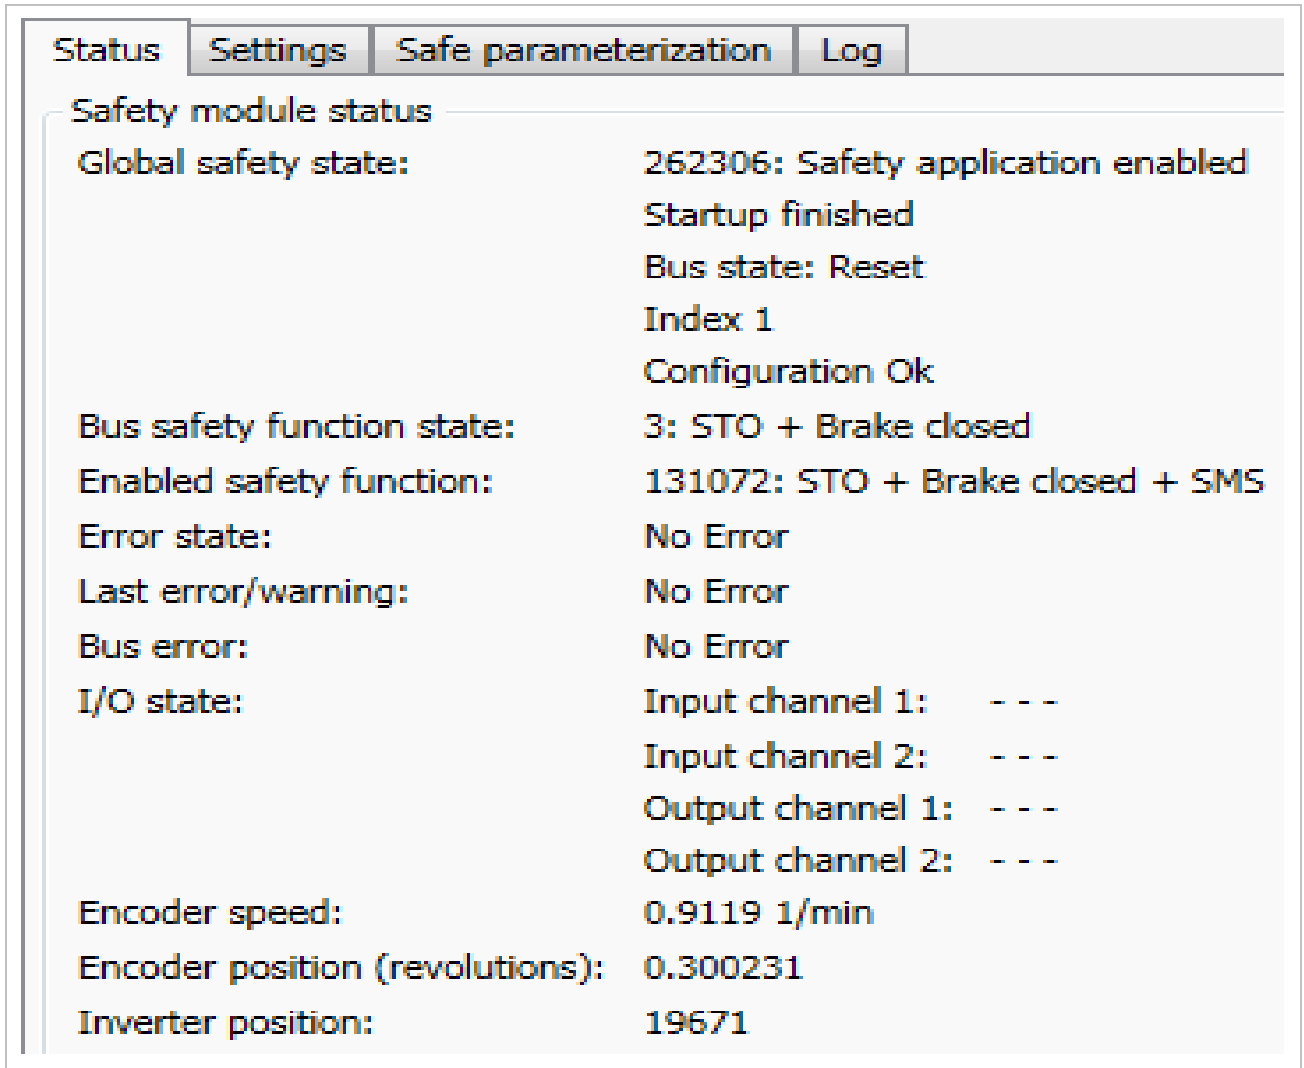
Status | Settings | Safe parameterization | Log

Safety module status

Global safety state: 262306: Safety application enabled
Startup finished
Bus state: Reset
Index 1
Configuration Ok

Bus safety function state: 3: STO + Brake closed
Enabled safety function: 131072: STO + Brake closed + SMS
Error state: No Error
Last error/warning: No Error
Bus error: No Error
I/O state: Input channel 1: - - -
Input channel 2: - - -
Output channel 1: - - -
Output channel 2: - - -
Encoder speed: 0.9119 1/min
Encoder position (revolutions): 0.300231
Inverter position: 19671